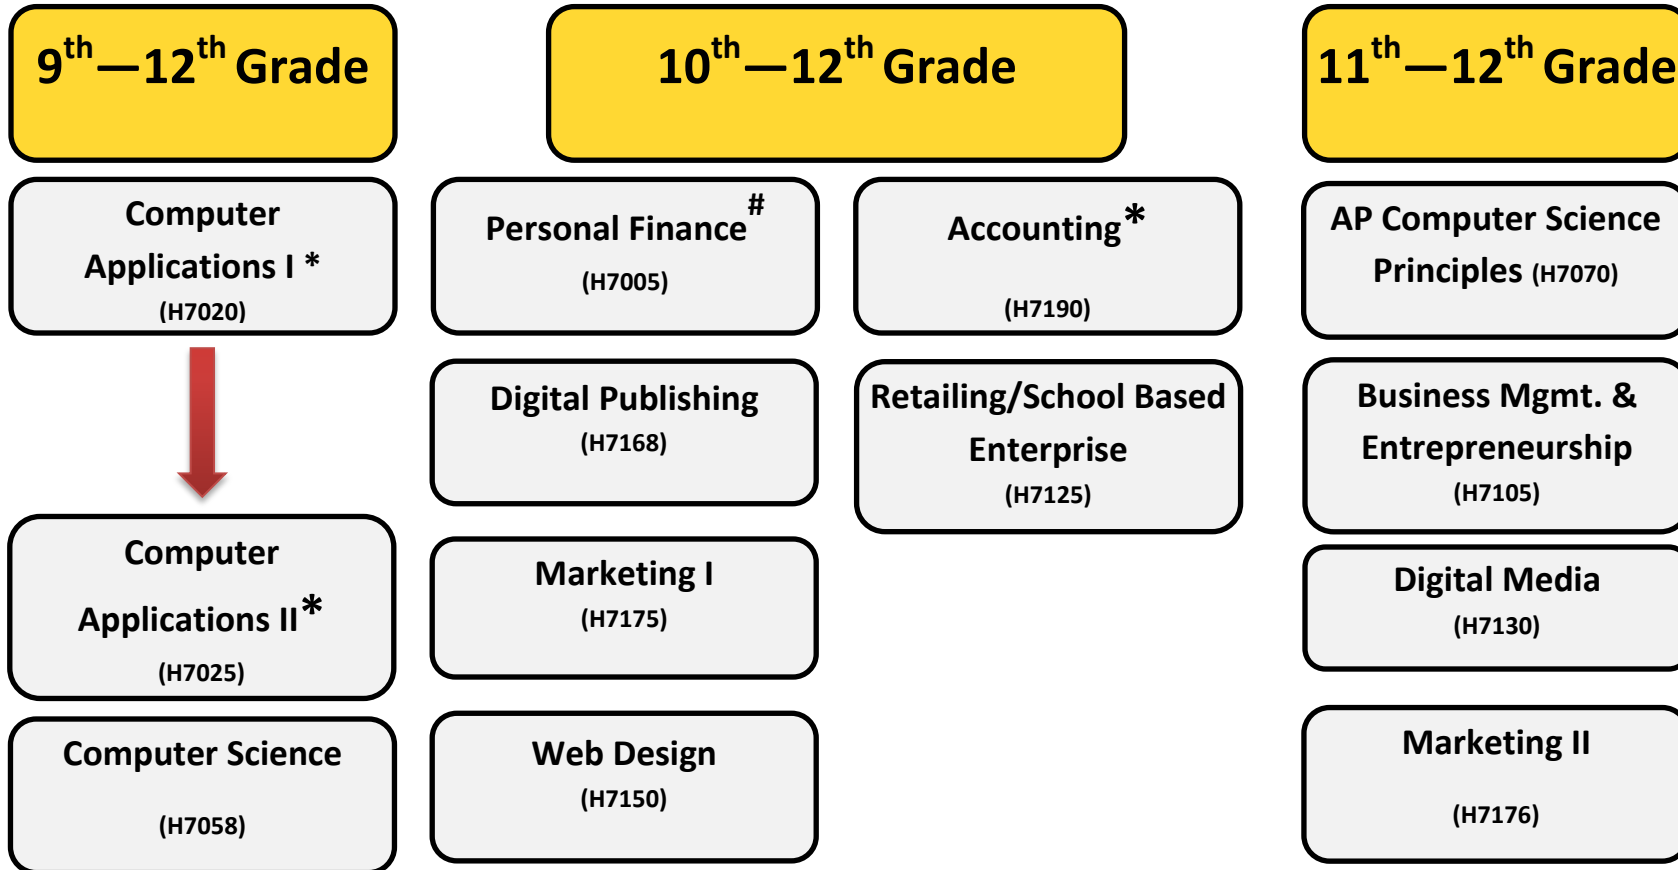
$9^{th}$—$12^{th}$ Grade

Computer Applications I *
(H7020)

Computer Applications II*
(H7025)

Computer Science
(H7058)

$10^{th}$—$12^{th}$ Grade

Personal Finance#
(H7005)

Digital Publishing
(H7168)

Marketing I
(H7175)

Web Design
(H7150)

Accounting*
(H7190)

Retailing/School Based Enterprise
(H7125)

$11^{th}$—$12^{th}$ Grade

AP Computer Science Principles (H7070)

Business Mgmt. & Entrepreneurship
(H7105)

Digital Media
(H7130)

Marketing II
(H7176)